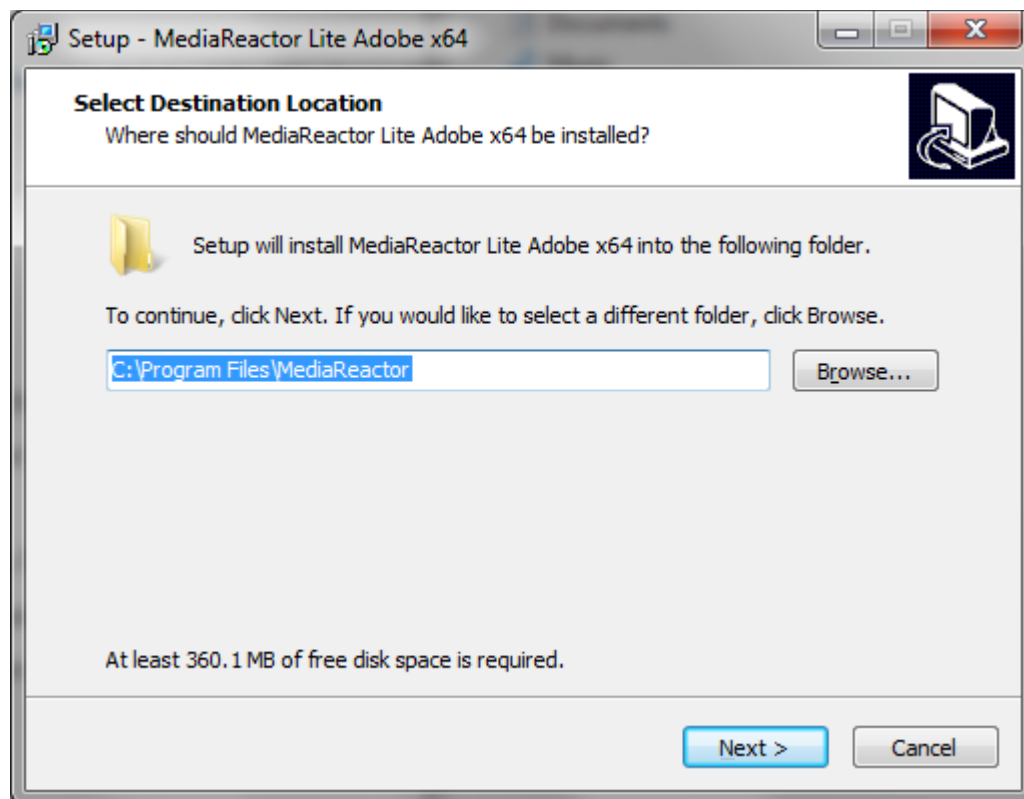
Setup - MediaReactor Lite Adobe x64

Select Destination Location
Where should MediaReactor Lite Adobe x64 be installed?

Setup will install MediaReactor Lite Adobe x64 into the following folder.

To continue, click Next. If you would like to select a different folder, click Browse.

C:\Program Files\MediaReactor

Browse...

At least 360.1 MB of free disk space is required.

Next >

Cancel